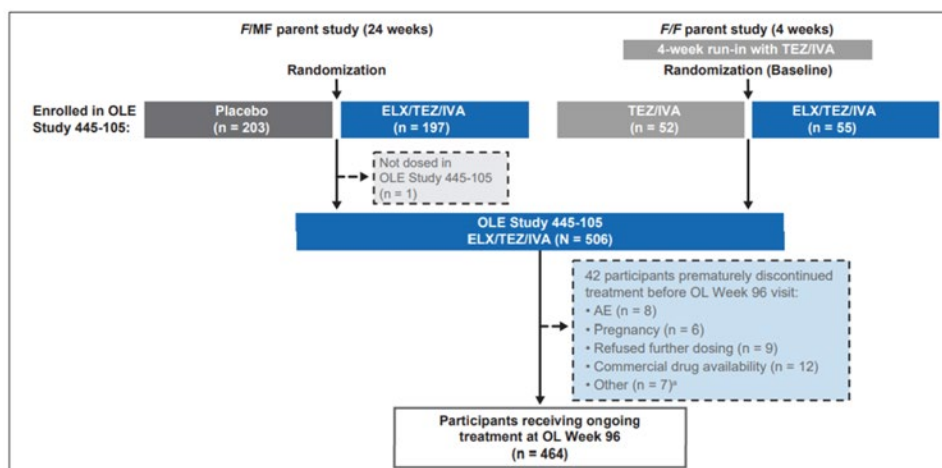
F/MF parent study (24 weeks)

F/F parent study (4 weeks)

4-week run-in with TEZ/IVA

Randomization

Randomization (Baseline)

Enrolled in OLE Study 445-105:

Placebo (n = 203)

ELX/TEZ/IVA (n = 197)

TEZ/IVA (n = 52)

ELX/TEZ/IVA (n = 55)

Not dosed in OLE Study 445-105 (n = 1)

OLE Study 445-105 ELX/TEZ/IVA (N = 506)

42 participants prematurely discontinued treatment before OL Week 96 visit:
• AE (n = 8)
• Pregnancy (n = 6)
• Refused further dosing (n = 9)
• Commercial drug availability (n = 12)
• Other (n = 7)$^a$

Participants receiving ongoing treatment at OL Week 96 (n = 464)